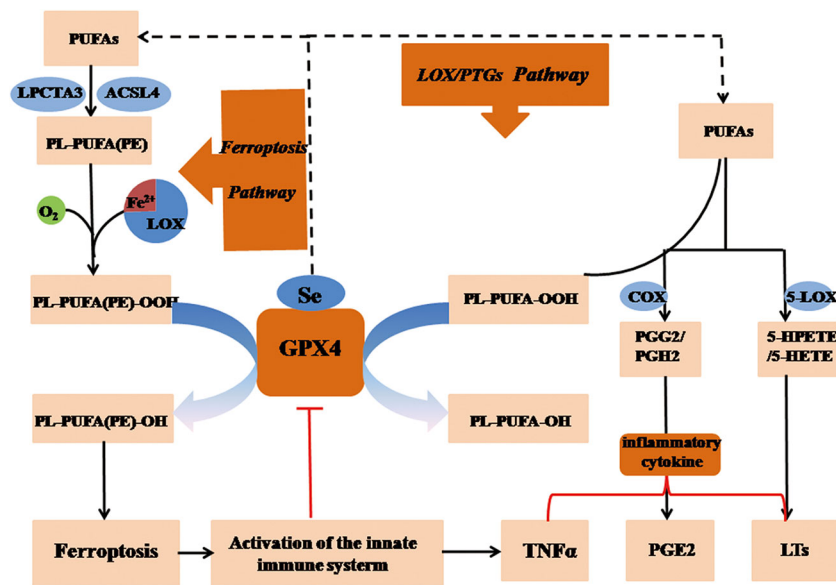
PUFAs

LPCTA3

ACSL4

PL-PUFA(PE)

Ferroptosis Pathway

$O_2$

$Fe^{2+}$

LOX

PL-PUFA(PE)-OOH

Se

GPX4

PL-PUFA(PE)-OH

Ferroptosis

Activation of the innate immune systerm

LOX/PTGs Pathway

PUFAs

PL-PUFA-OOH

PL-PUFA-OH

COX

PGG2/ PGH2

5-LOX

5-HPETE /5-HETE

inflammatory cytokine

TNFα

PGE2

LTs